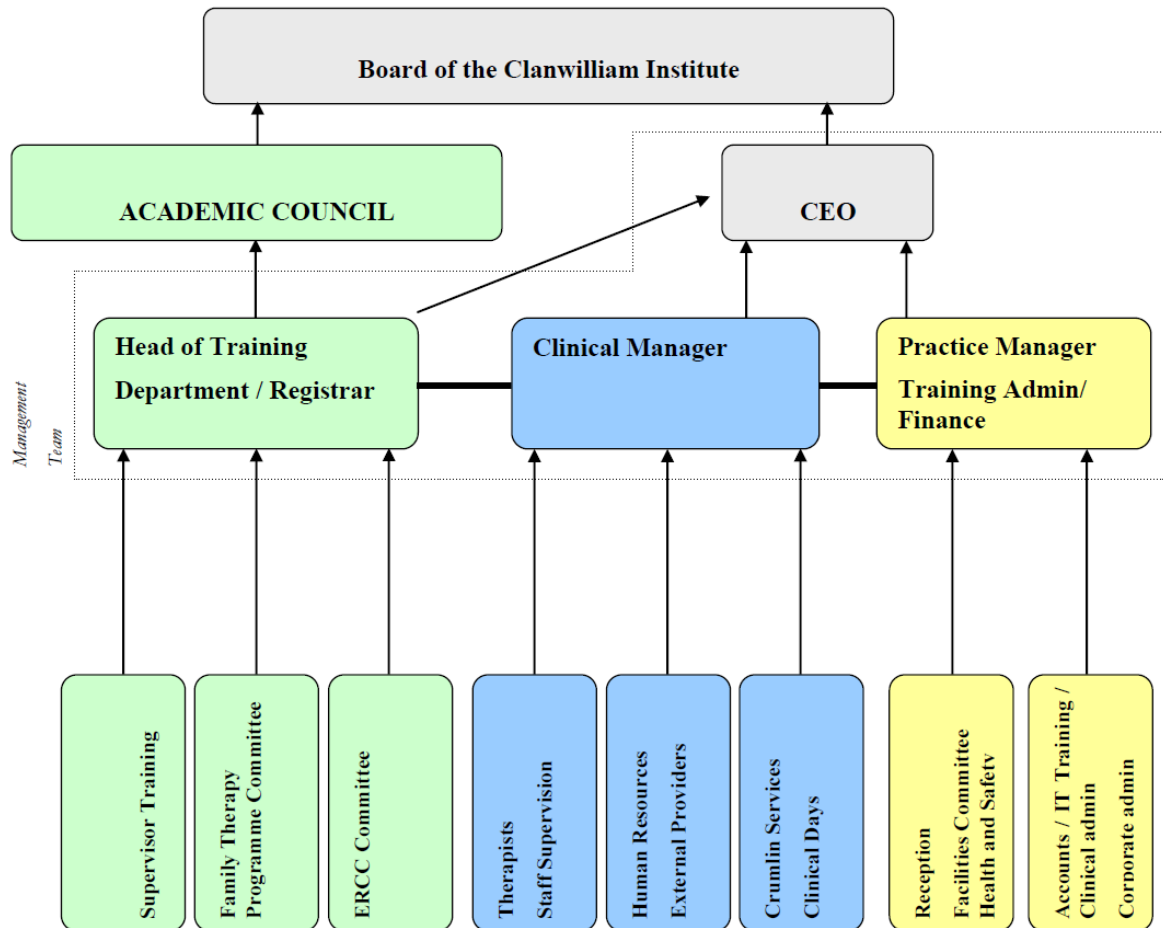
Board of the Clanwilliam Institute

ACADEMIC COUNCIL

CEO

Management Team

Head of Training Department / Registrar

Clinical Manager

Practice Manager Training Admin/ Finance

Supervisor Training

Family Therapy Programme Committee

ERCC Committee

Therapists Staff Supervision

Human Resources External Providers

Crumlin Services Clinical Days

Reception Facilities Committee Health and Safety

Accounts / IT Training / Clinical admin Corporate admin